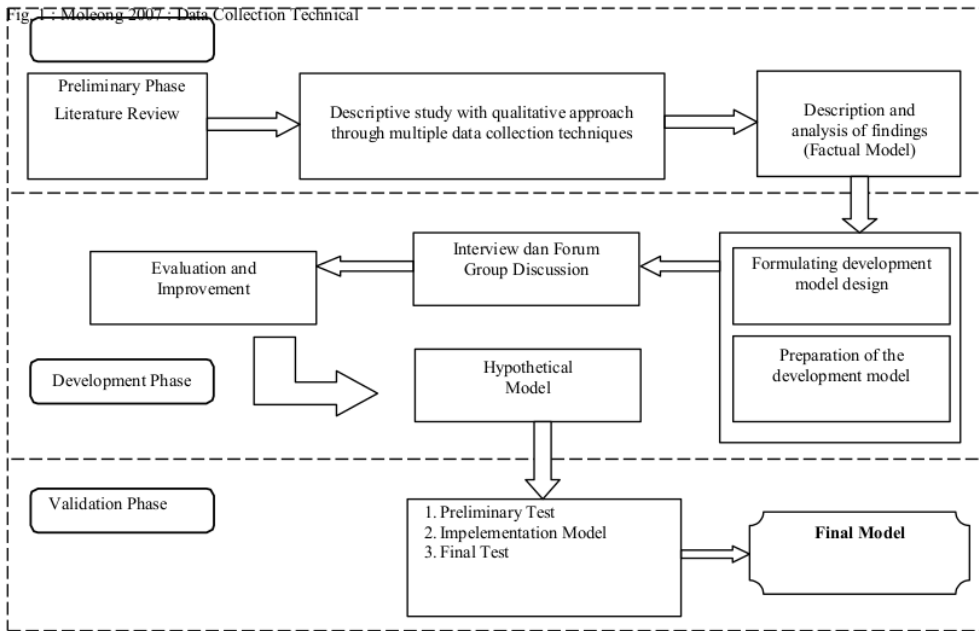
Fig. 1 : Moleong 2007 : Data Collection Technical

Preliminary Phase

Literature Review

Descriptive study with qualitative approach through multiple data collection techniques

Description and analysis of findings (Factual Model)

Evaluation and Improvement

Interview dan Forum Group Discussion

Formulating development model design

Preparation of the development model

Development Phase

Hypothetical Model

Validation Phase

1. Preliminary Test
2. Impelementation Model
3. Final Test

**Final Model**